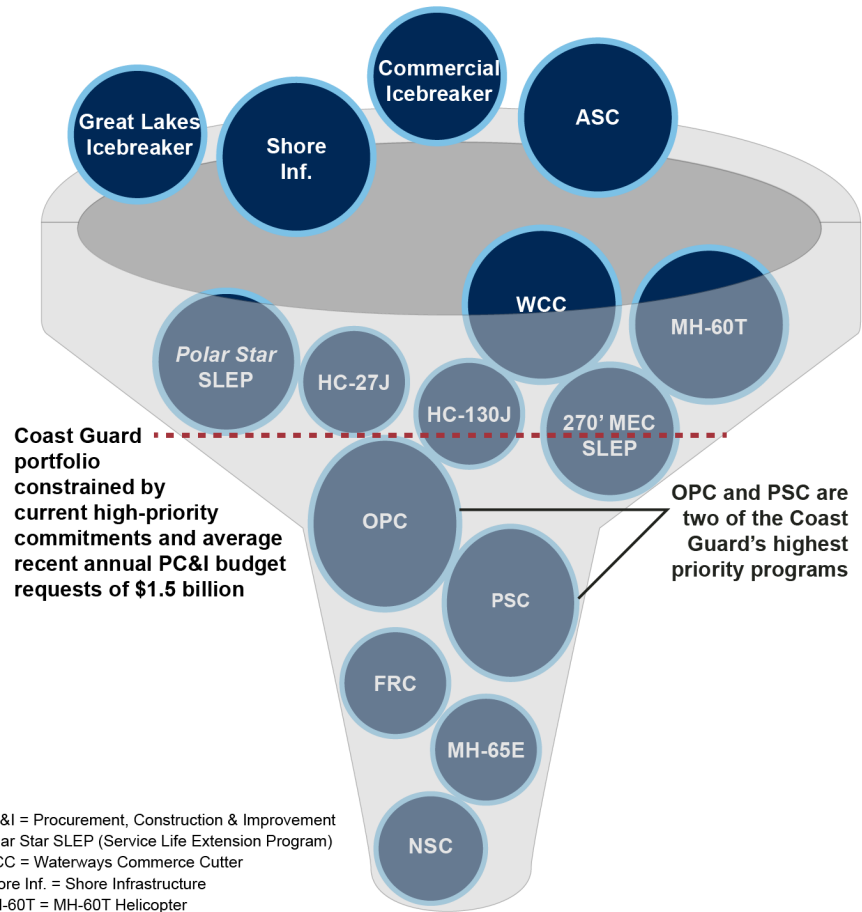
Commercial Icebreaker

Great Lakes Icebreaker

Shore Inf.

ASC

WCC

MH-60T

Polar Star SLEP

HC-27J

HC-130J

270' MEC SLEP

Coast Guard portfolio constrained by current high-priority commitments and average recent annual PC&I budget requests of $1.5 billion

OPC

PSC

OPC and PSC are two of the Coast Guard's highest priority programs

FRC

MH-65E

NSC

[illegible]&I = Procurement, Construction & Improvement
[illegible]ar Star SLEP (Service Life Extension Program)
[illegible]CC = Waterways Commerce Cutter
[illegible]ore Inf. = Shore Infrastructure
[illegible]-60T = MH-60T Helicopter